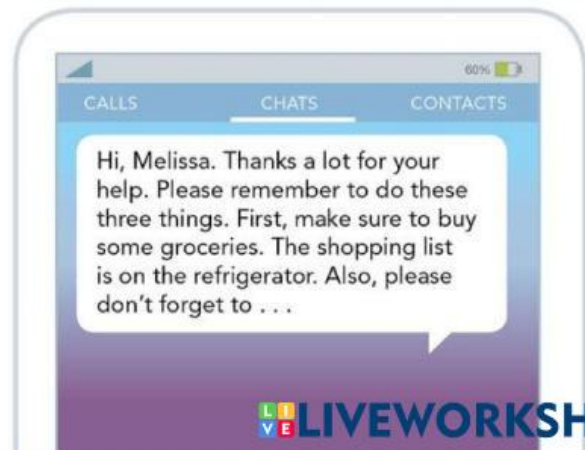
60%

CALLS CHATS CONTACTS

Hi, Melissa. Thanks a lot for your help. Please remember to do these three things. First, make sure to buy some groceries. The shopping list is on the refrigerator. Also, please don't forget to . . .

LIVE LIVEWORKSH